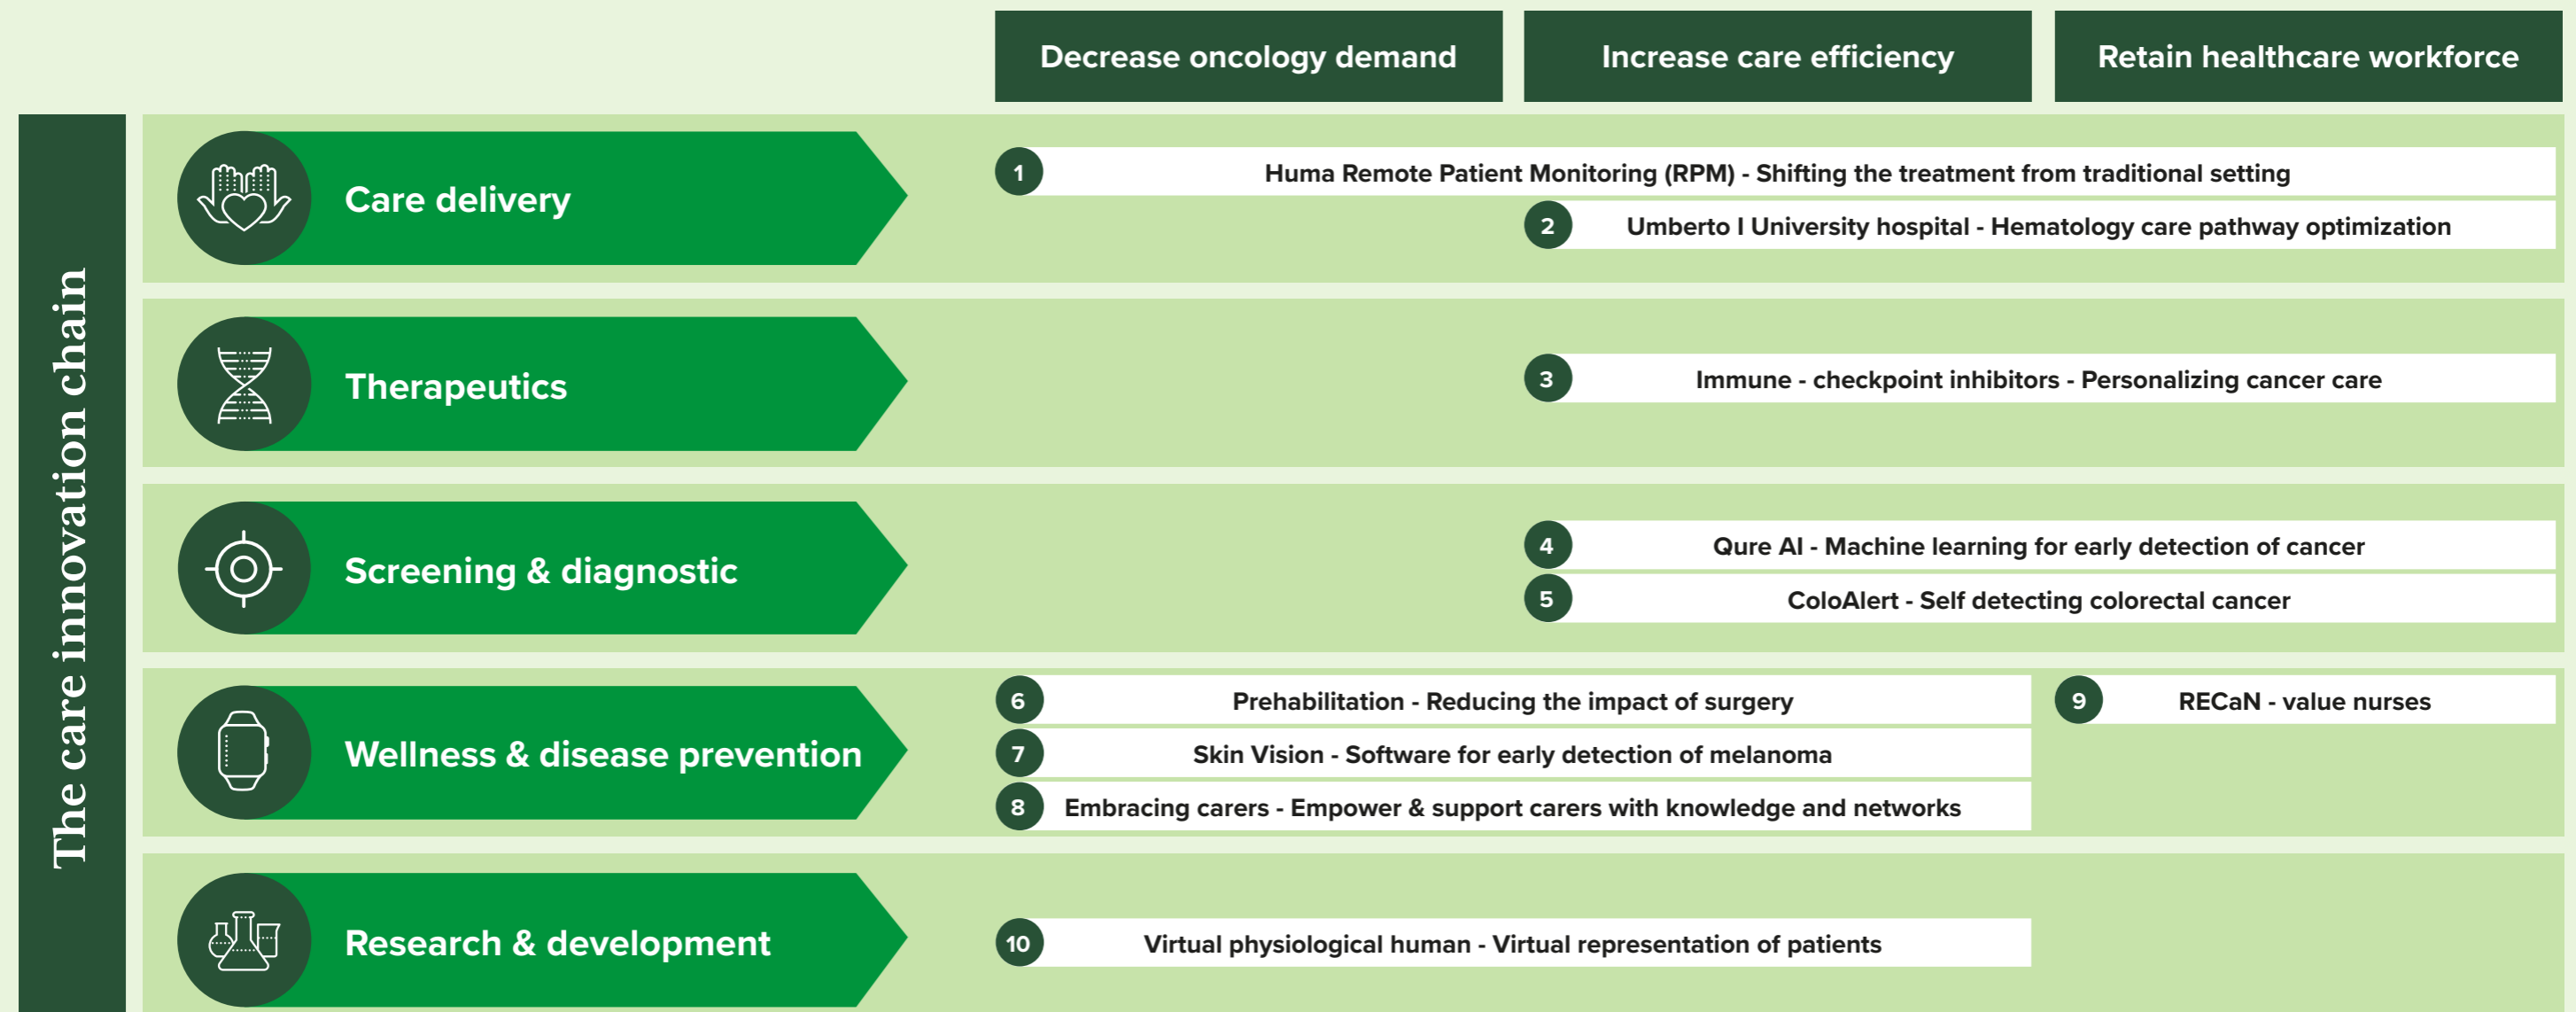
Decrease oncology demand

Increase care efficiency

Retain healthcare workforce

The care innovation chain

Care delivery

1 Huma Remote Patient Monitoring (RPM) - Shifting the treatment from traditional setting

2 Umberto I University hospital - Hematology care pathway optimization

Therapeutics

3 Immune - checkpoint inhibitors - Personalizing cancer care

Screening & diagnostic

4 Qure AI - Machine learning for early detection of cancer

5 ColoAlert - Self detecting colorectal cancer

Wellness & disease prevention

6 Prehabilitation - Reducing the impact of surgery

7 Skin Vision - Software for early detection of melanoma

8 Embracing carers - Empower & support carers with knowledge and networks

9 RECaN - value nurses

Research & development

10 Virtual physiological human - Virtual representation of patients